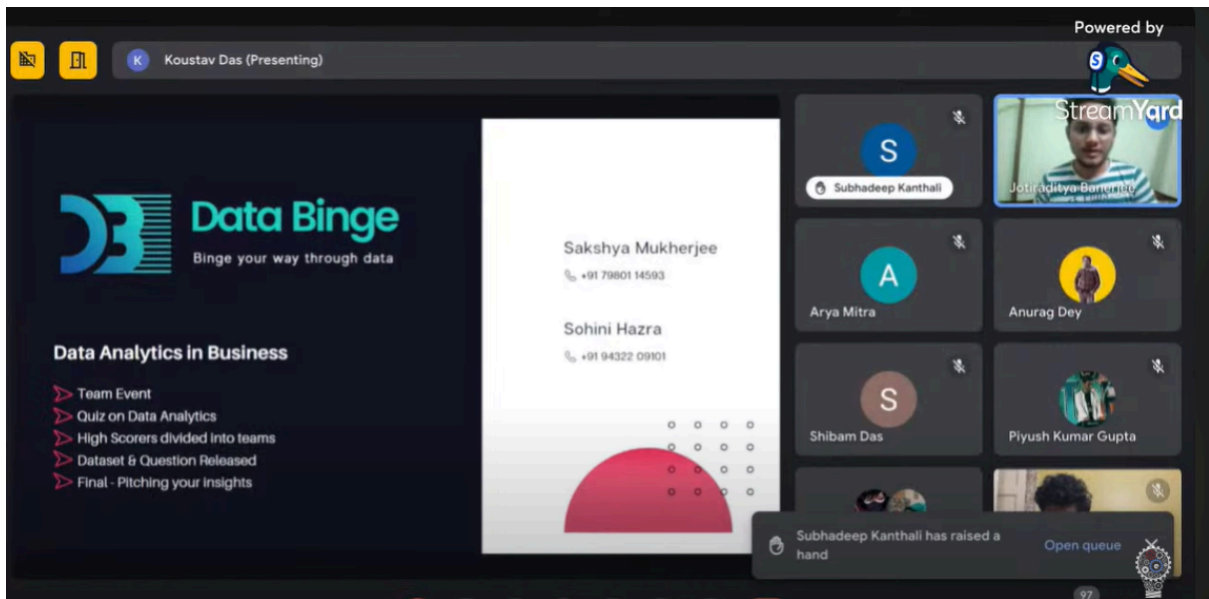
Powered by
StreamYard

Koustav Das (Presenting)

Data Binge
Binge your way through data

Data Analytics in Business

Team Event
Quiz on Data Analytics
High Scorers divided into teams
Dataset & Question Released
Final - Pitching your insights

Sakshya Mukherjee
+91 79801 14593

Sohini Hazra
+91 94322 09101

S
Subhadeep Kanthali

Jotiraditya Banerjee

A
Arya Mitra

Anurag Dey

S
Shibam Das

Piyush Kumar Gupta

Subhadeep Kanthali has raised a hand
Open queue

97